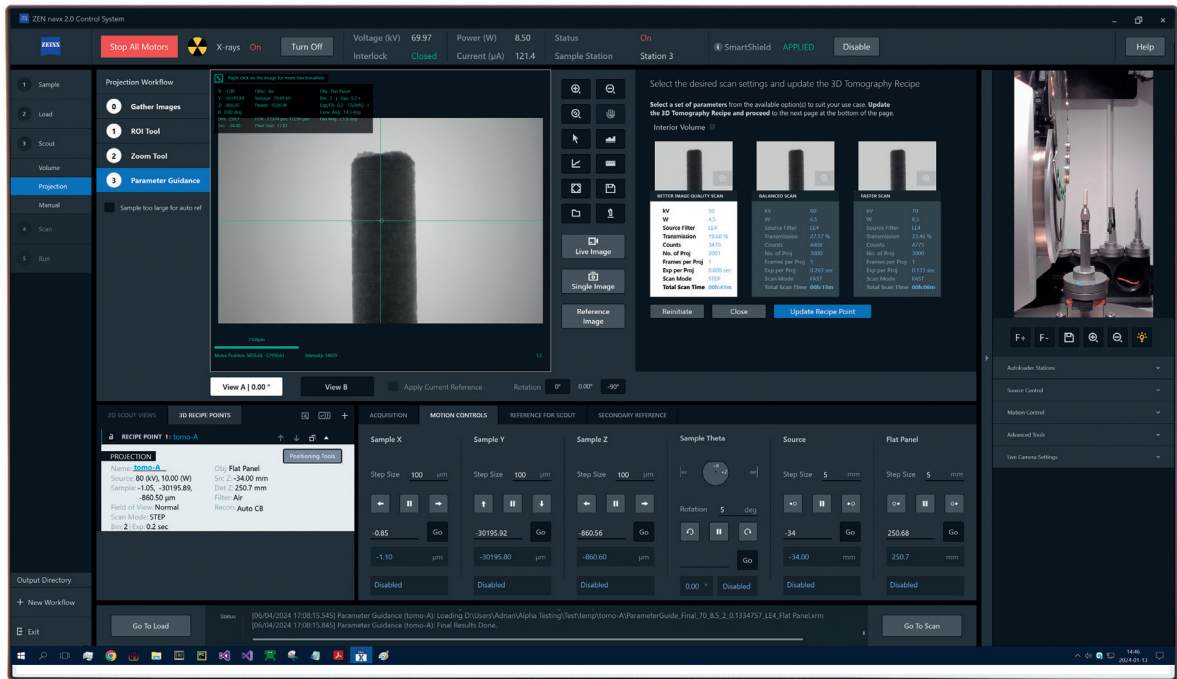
ZEN navx 2.0 Control System

ZEISS

Stop All Motors

X-rays On

Turn Off

Voltage (kV) 69.97
Interlock Closed

Power (W) 8.50
Current (µA) 121.4

Status On
Sample Station Station 3

SmartShield APPLIED

Disable

Help

1 Sample
2 Load
3 Scout
Volume
Projection
Manual
4 Scan
5 Run

Projection Workflow
0 Gather Images
1 ROI Tool
2 Zoom Tool
3 Parameter Guidance
Sample too large for auto ref

Right click on the image for more functionalities

View A | 0.00 °
View B
Apply Current Reference
Rotation 0° 0.00° -90°

Live Image
Single Image
Reference Image

Select the desired scan settings and update the 3D Tomography Recipe

Select a set of parameters from the available option(s) to suit your use case. Update the 3D Tomography Recipe and proceed to the next page at the bottom of the page.

Interior Volume

BETTER IMAGE QUALITY SCAN
| kV | 50 |
|---|---|
| W | 4.5 |
| Source Filter | LE4 |
| Transmission | 19.60 % |
| Counts | 3470 |
| No. of Proj | 2001 |
| Frames per Proj | 1 |
| Exp per Proj | 0.600 sec |
| Scan Mode | STEP |
| Total Scan Time | 00h41m |

BALANCED SCAN
| kV | 80 |
|---|---|
| W | 6.5 |
| Source Filter | LE4 |
| Transmission | 27.17 % |
| Counts | 4400 |
| No. of Proj | 3000 |
| Frames per Proj | 1 |
| Exp per Proj | 0.263 sec |
| Scan Mode | FAST |
| Total Scan Time | 00h13m |

FASTER SCAN
| kV | 70 |
|---|---|
| W | 8.5 |
| Source Filter | LE4 |
| Transmission | 23.46 % |
| Counts | 4775 |
| No. of Proj | 3000 |
| Frames per Proj | 1 |
| Exp per Proj | 0.133 sec |
| Scan Mode | FAST |
| Total Scan Time | 00h06m |

Reinitiate
Close
Update Recipe Point

F+ F-

Autoloader Stations
Source Control
Motion Control
Advanced Tools
Live Camera Settings

2D SCOUT VIEWS
3D RECIPE POINTS

RECIPE POINT 1: tomo-A

PROJECTION
Positioning Tools
Name: tomo-A
Source: 80 (kV), 10.00 (W)
Sample: -1.05, -30195.89, -860.50 µm
Field of View: Normal
Scan Mode: STEP
Bin: 2 | Exp: 0.2 sec
Obj: Flat Panel
Src Z: -34.00 mm
Det Z: 250.7 mm
Filter: Air
Recon: Auto CB

ACQUISITION
MOTION CONTROLS
REFERENCE FOR SCOUT
SECONDARY REFERENCE

Sample X
Step Size 100 µm
-0.85 Go
-1.10 µm
Disabled

Sample Y
Step Size 100 µm
-30195.92 Go
-30195.80 µm
Disabled

Sample Z
Step Size 100 µm
-860.56 Go
-860.60 µm
Disabled

Sample Theta
Rotation 5 deg
Go
0.00 ° Disabled

Source
Step Size 5 mm
-34 Go
-34.00 mm
Disabled

Flat Panel
Step Size 5 mm
250.68 Go
250.7 mm
Disabled

Output Directory
+ New Workflow
Exit

Go To Load

Status
[06/04/2024 17:08:15.545] Parameter Guidance (tomo-A): Loading D:\Users\Adrian\Alpha Testing\Test\temp\tomo-A\ParameterGuide_Final_70_8.5_2_0.1334757_LE4_Flat Panel.xrm
[06/04/2024 17:08:15.845] Parameter Guidance (tomo-A): Final Results Done.

Go To Scan

14:46
2024-01-13